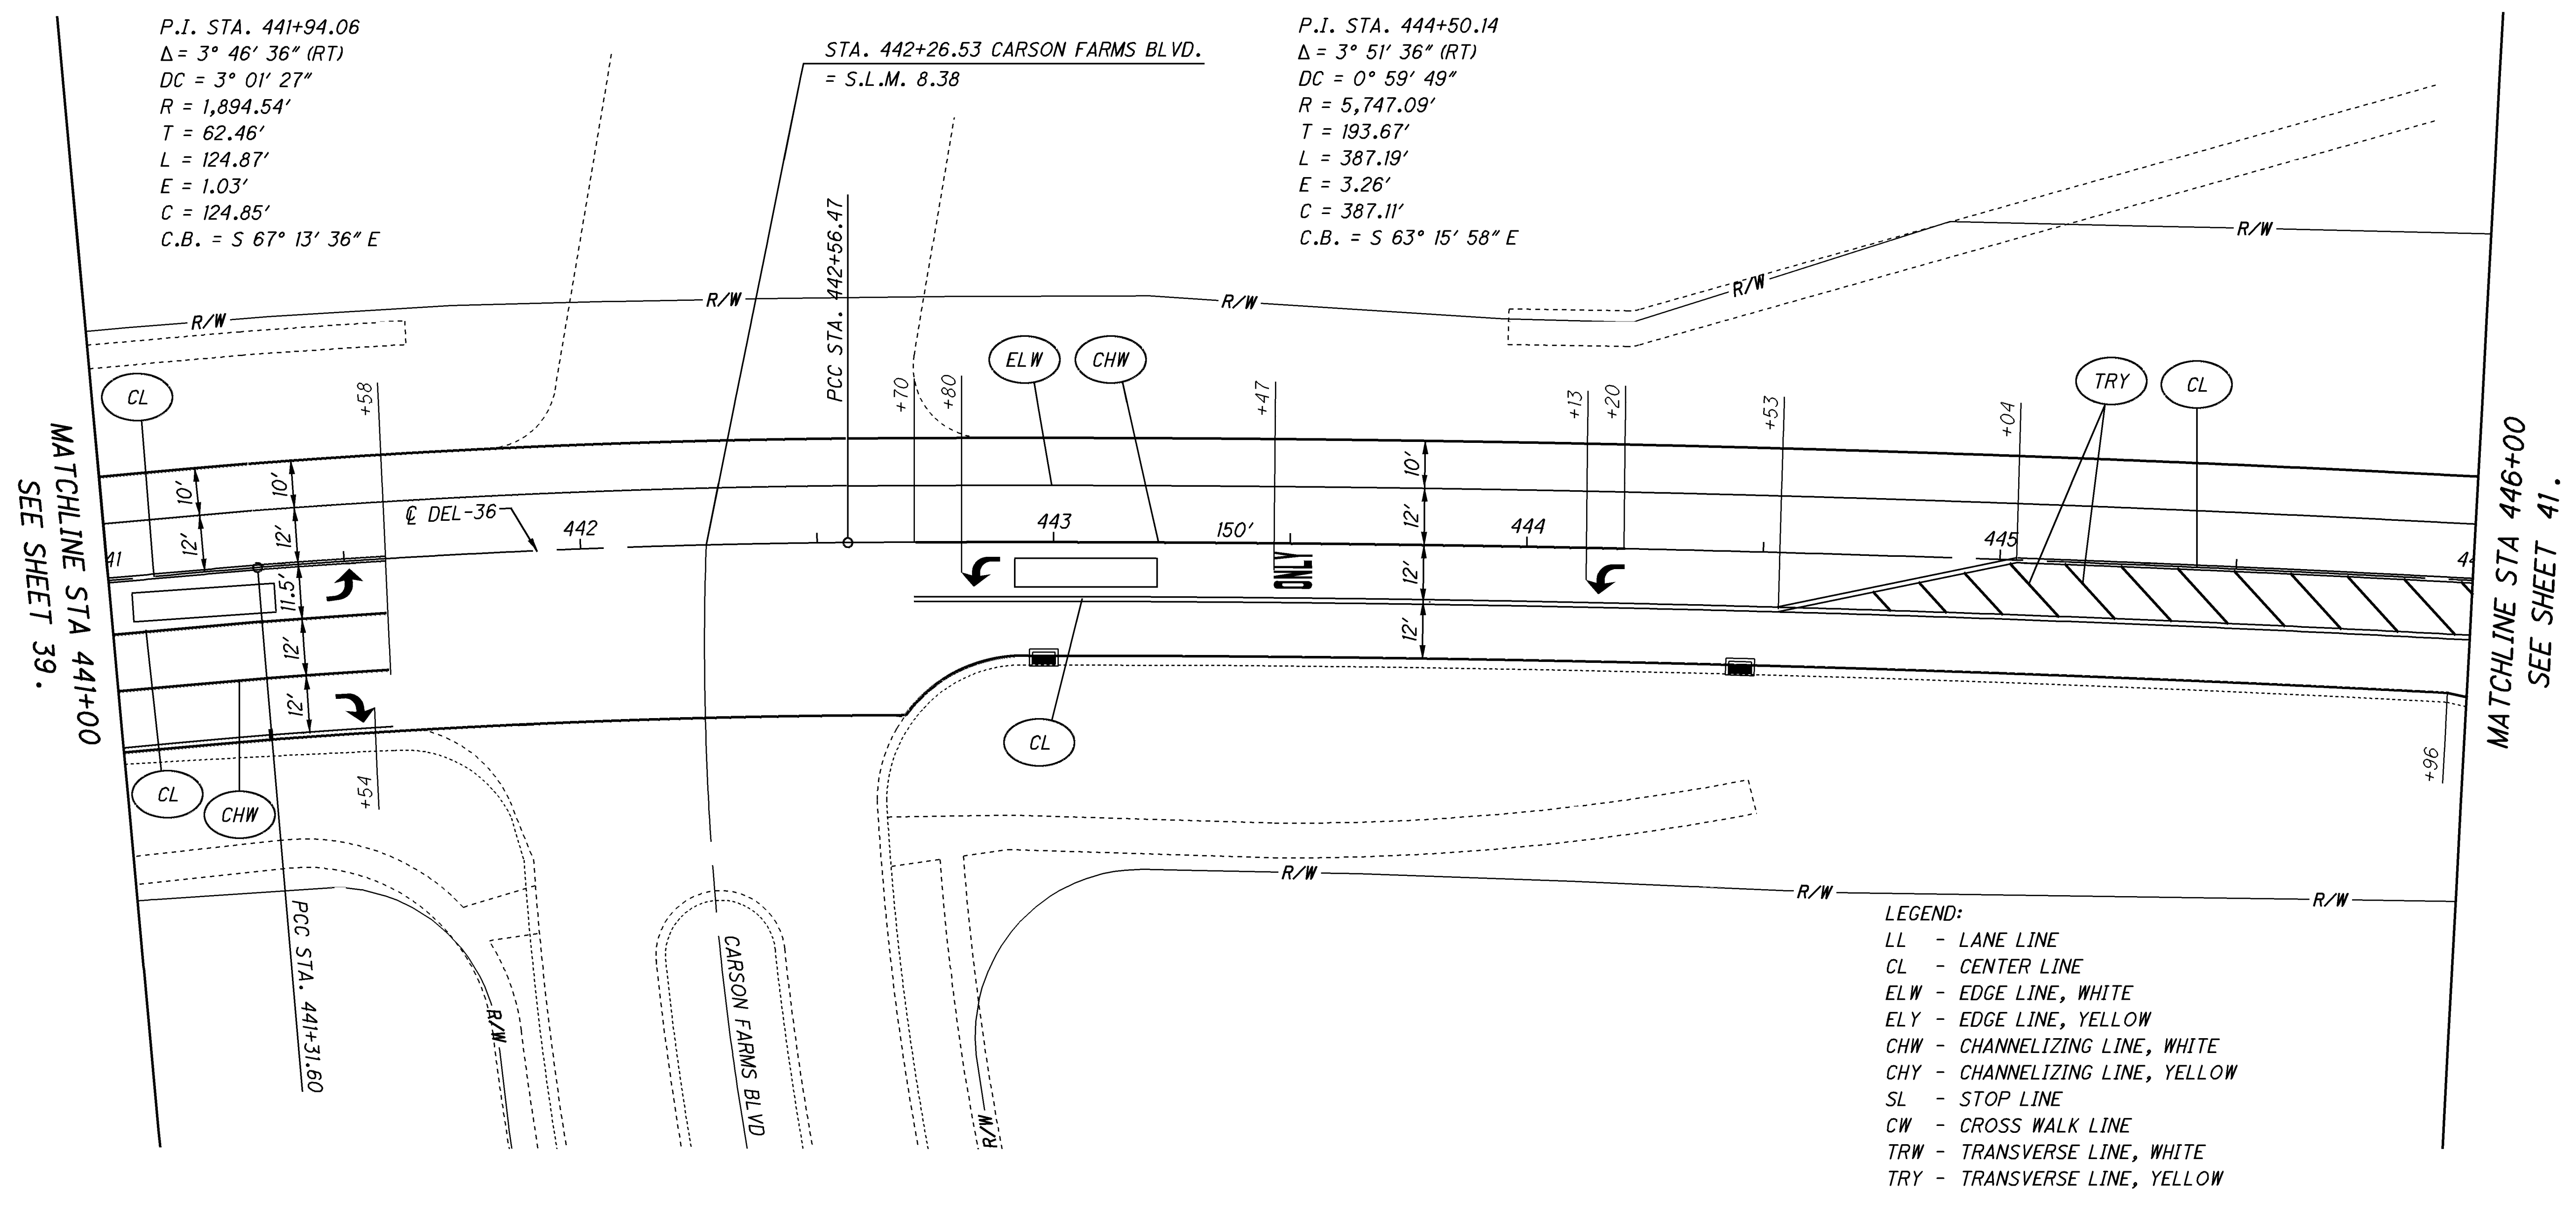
P.I. STA. 441+94.06
$\Delta$ = 3° 46′ 36″ (RT)
DC = 3° 01′ 27″
R = 1,894.54′
T = 62.46′
L = 124.87′
E = 1.03′
C = 124.85′
C.B. = S 67° 13′ 36″ E

STA. 442+26.53 CARSON FARMS BLVD.
= S.L.M. 8.38

P.I. STA. 444+50.14
$\Delta$ = 3° 51′ 36″ (RT)
DC = 0° 59′ 49″
R = 5,747.09′
T = 193.67′
L = 387.19′
E = 3.26′
C = 387.11′
C.B. = S 63° 15′ 58″ E

R/W
R/W
R/W
R/W
R/W
PCC STA. 442+56.47
ELW
CHW
TRY
CL
CL
+58
+70
+80
+47
+13
+20
+53
+04
MATCHLINE STA 441+00
SEE SHEET 39.
MATCHLINE STA 446+00
SEE SHEET 41.
10′
12′
10′
12′
11.5′
12′
12′
℄ DEL-36
441
442
443
150′
ONLY
444
445
44
10′
12′
12′
12′
CL
CL
CHW
+54
+96
PCC STA. 441+31.60
R/W
CARSON FARMS BLVD
R/W
R/W
R/W
R/W
R/W

LEGEND:
LL - LANE LINE
CL - CENTER LINE
ELW - EDGE LINE, WHITE
ELY - EDGE LINE, YELLOW
CHW - CHANNELIZING LINE, WHITE
CHY - CHANNELIZING LINE, YELLOW
SL - STOP LINE
CW - CROSS WALK LINE
TRW - TRANSVERSE LINE, WHITE
TRY - TRANSVERSE LINE, YELLOW